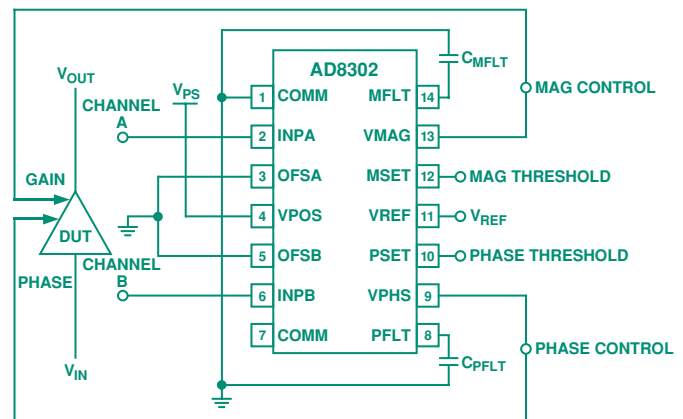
$V_{OUT}$

GAIN

DUT

PHASE

$V_{IN}$

CHANNEL A

$V_{PS}$

CHANNEL B

AD8302

1 COMM
2 INPA
3 OFSA
4 VPOS
5 OFSB
6 INPB
7 COMM

MFLT 14
VMAG 13
MSET 12
VREF 11
PSET 10
VPHS 9
PFLT 8

$C_{MFLT}$

MAG CONTROL

MAG THRESHOLD

$V_{REF}$

PHASE THRESHOLD

PHASE CONTROL

$C_{PFLT}$